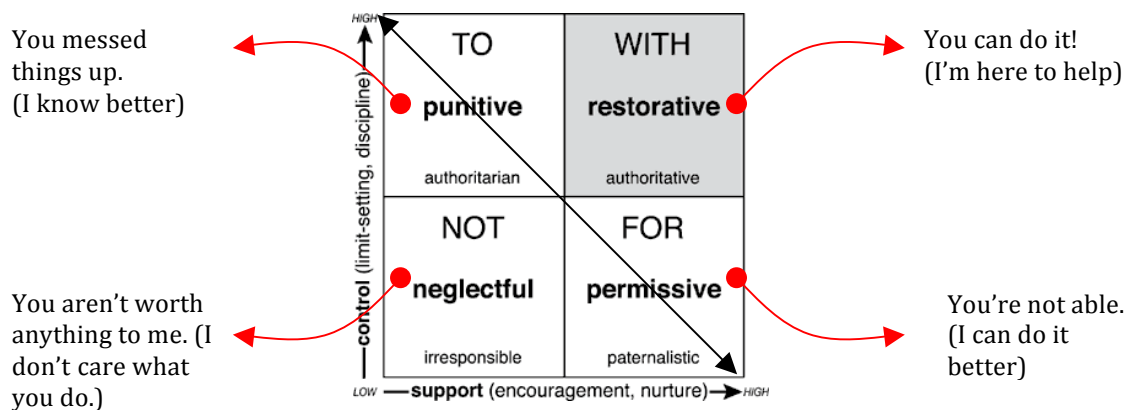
You messed things up. (I know better)

You can do it! (I'm here to help)

HIGH

control (limit-setting, discipline)

TO

punitive

authoritarian

WITH

restorative

authoritative

NOT

neglectful

irresponsible

FOR

permissive

paternalistic

LOW

support (encouragement, nurture)

HIGH

You aren't worth anything to me. (I don't care what you do.)

You're not able. (I can do it better)